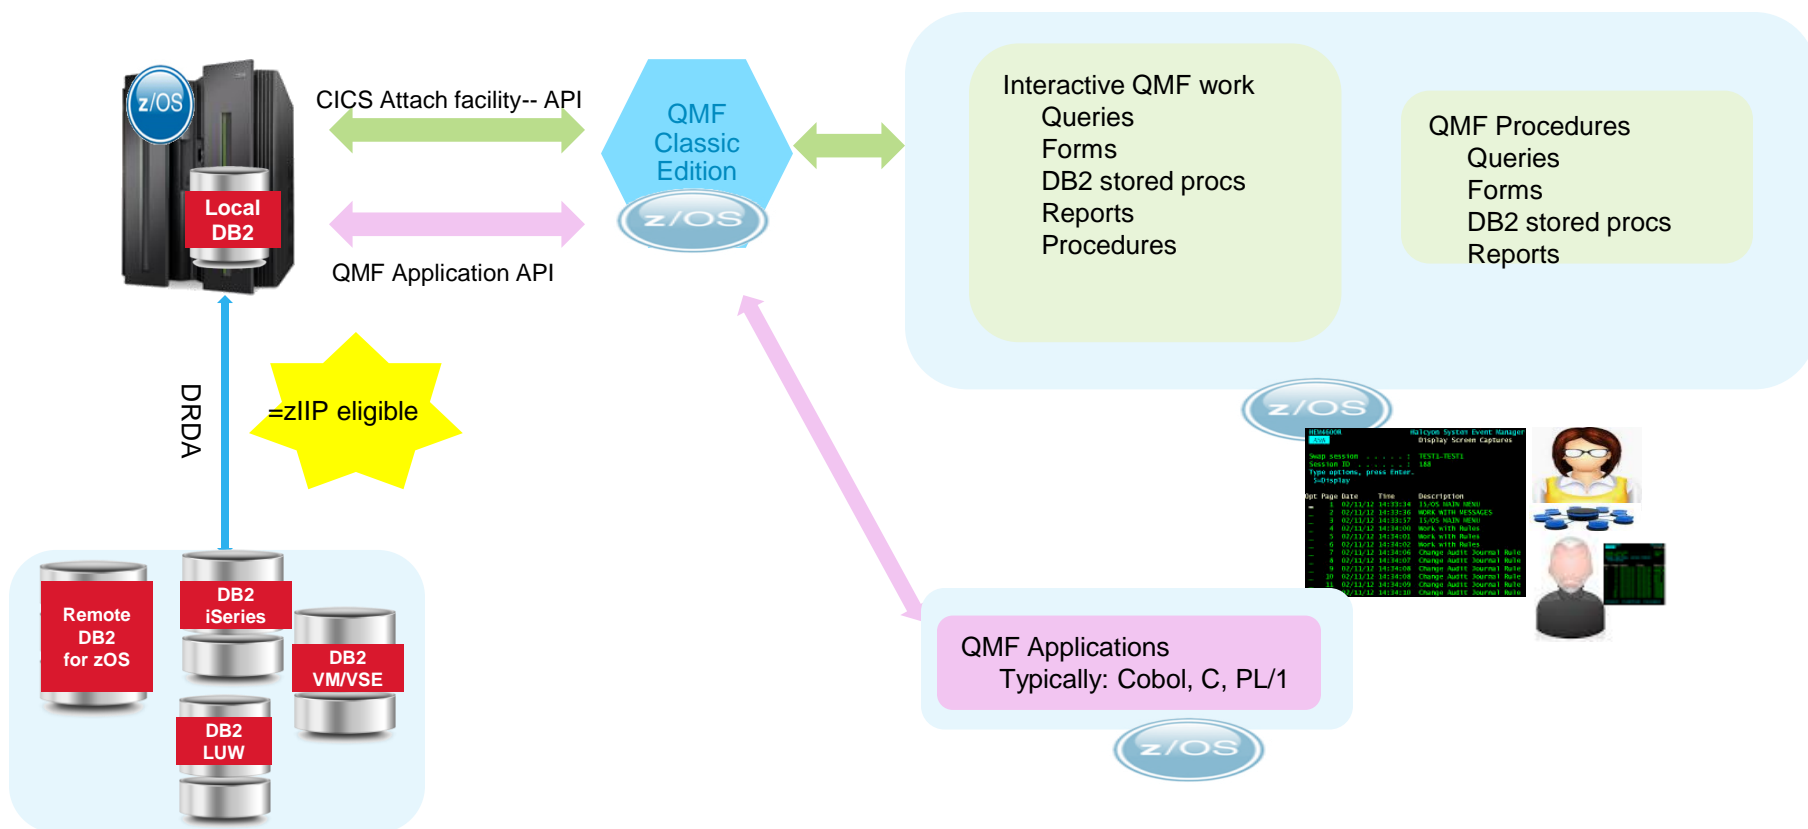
z/OS

Local DB2

CICS Attach facility-- API

QMF Application API

QMF Classic Edition

z/OS

Interactive QMF work
Queries
Forms
DB2 stored procs
Reports
Procedures

QMF Procedures
Queries
Forms
DB2 stored procs
Reports

z/OS

DRDA

=zIIP eligible

Remote DB2 for zOS

DB2 iSeries

DB2 VM/VSE

DB2 LUW

QMF Applications
Typically: Cobol, C, PL/1

z/OS